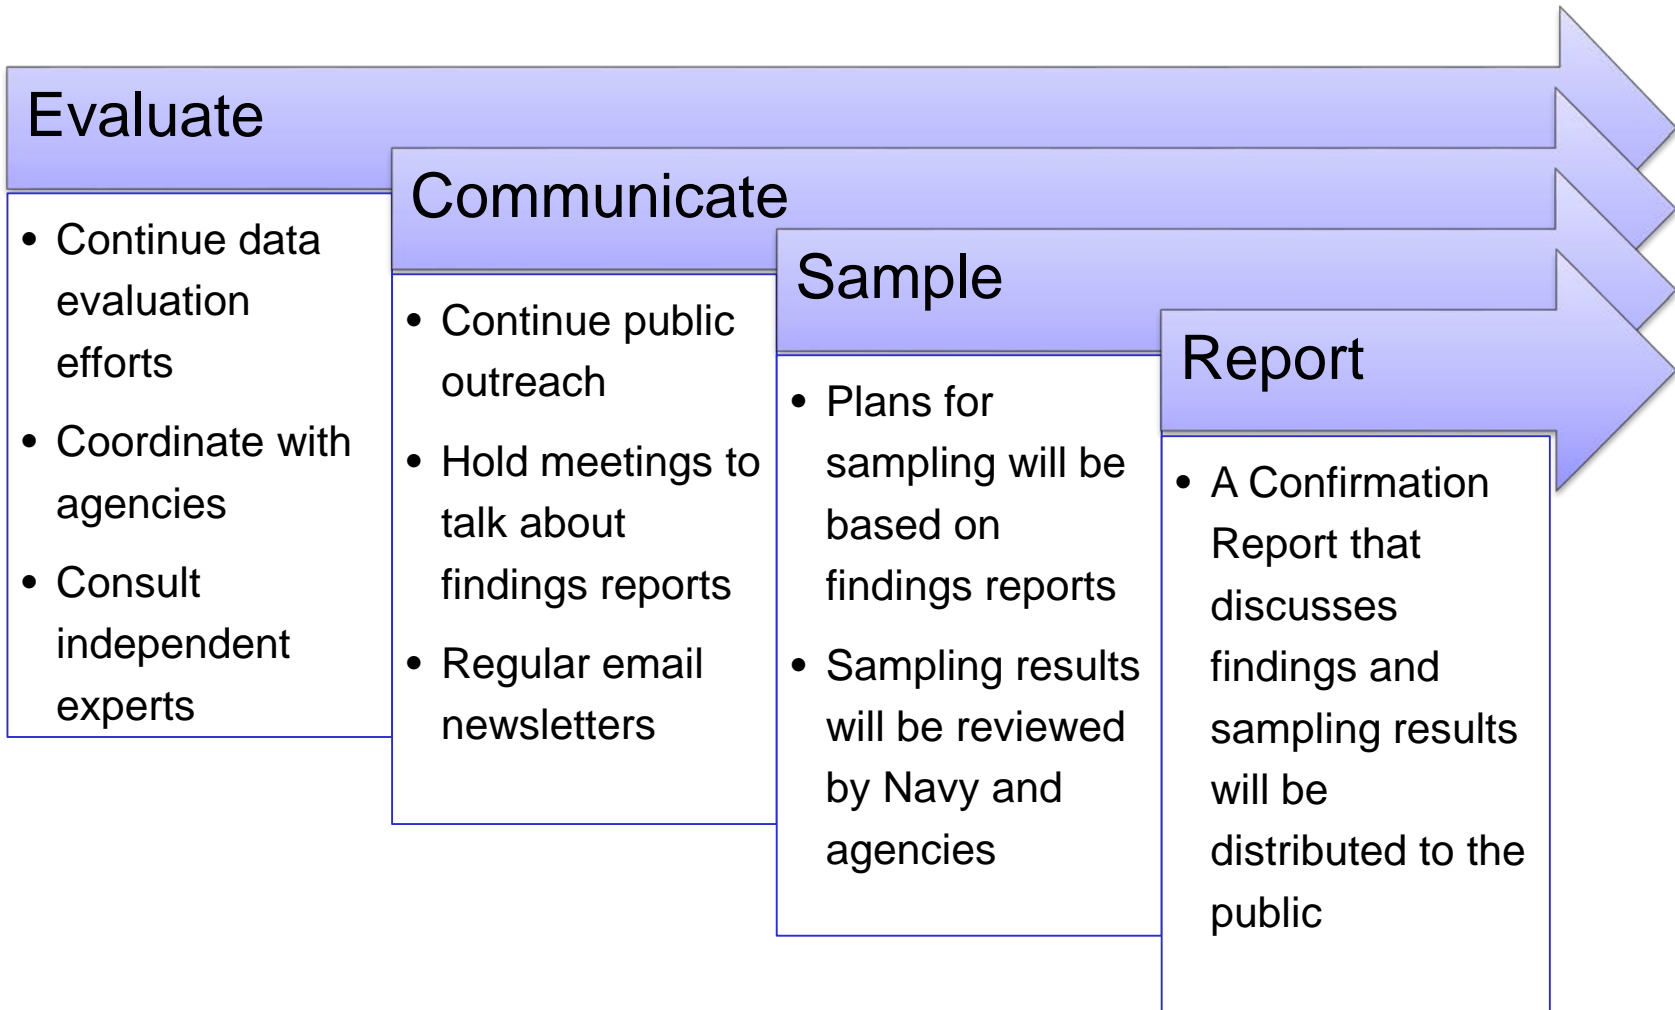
Evaluate

- Continue data evaluation efforts
- Coordinate with agencies
- Consult independent experts

Communicate

- Continue public outreach
- Hold meetings to talk about findings reports
- Regular email newsletters

Sample

- Plans for sampling will be based on findings reports
- Sampling results will be reviewed by Navy and agencies

Report

- A Confirmation Report that discusses findings and sampling results will be distributed to the public